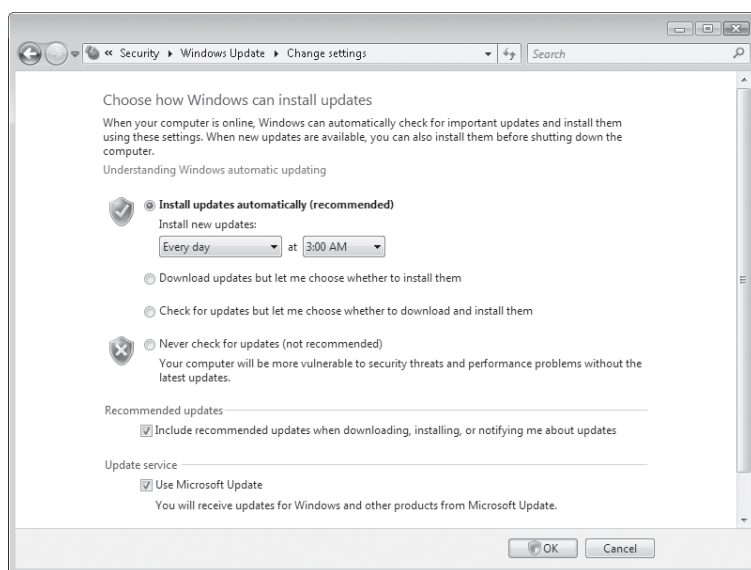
« Security ▸ Windows Update ▸ Change settings

Search

Choose how Windows can install updates

When your computer is online, Windows can automatically check for important updates and install them using these settings. When new updates are available, you can also install them before shutting down the computer.

Understanding Windows automatic updating

Install updates automatically (recommended)

Install new updates:

Every day at 3:00 AM

Download updates but let me choose whether to install them

Check for updates but let me choose whether to download and install them

Never check for updates (not recommended)

Your computer will be more vulnerable to security threats and performance problems without the latest updates.

Recommended updates

Include recommended updates when downloading, installing, or notifying me about updates

Update service

Use Microsoft Update

You will receive updates for Windows and other products from Microsoft Update.

OK Cancel